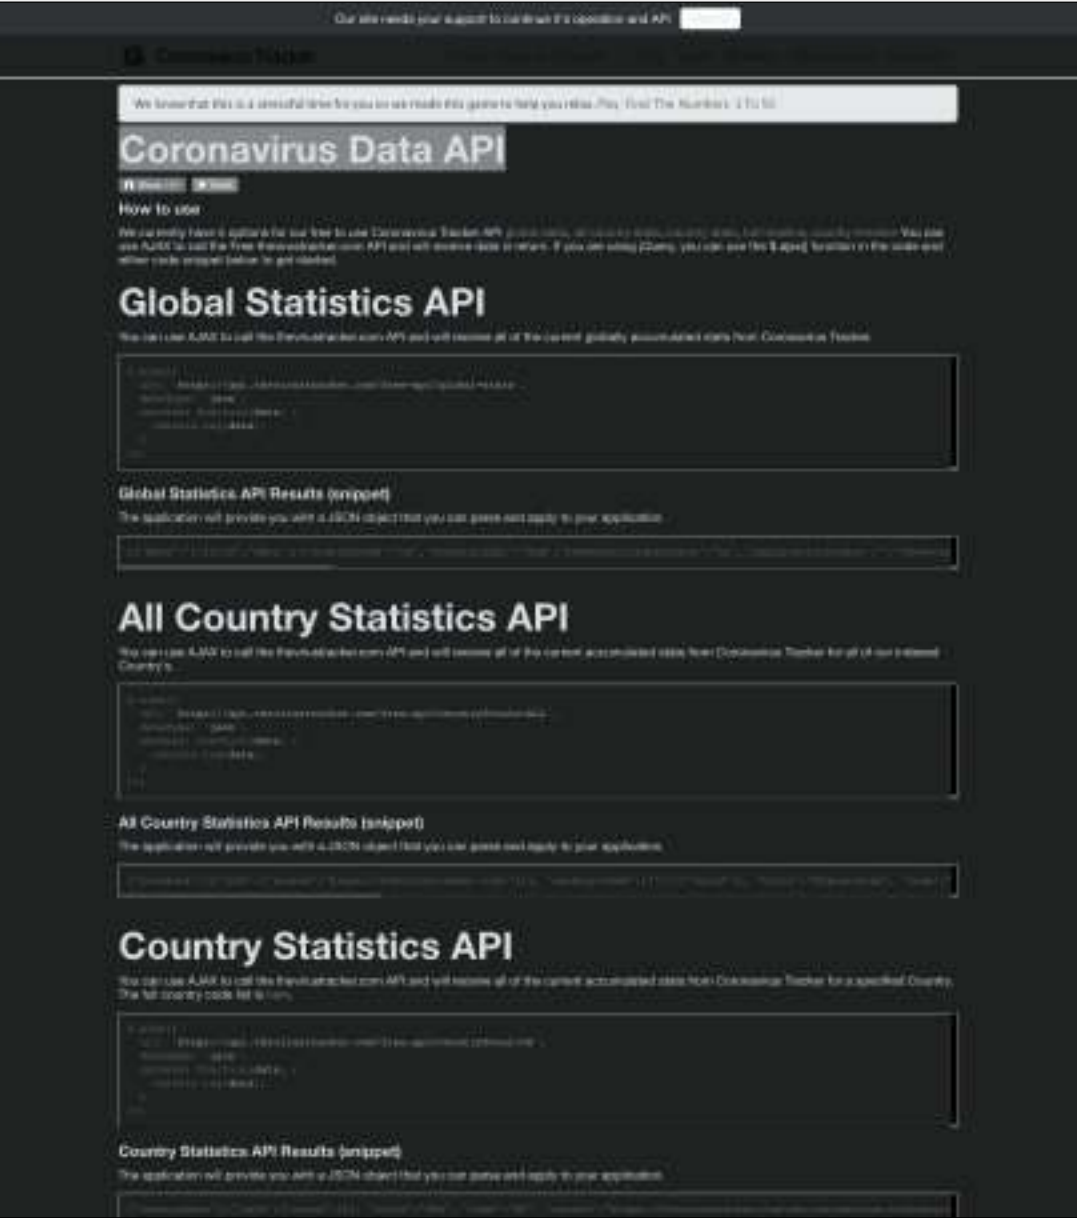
Our site needs your support to continue it's operation and API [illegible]

Coronavirus Tracker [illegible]

We know that this is a stressful time for you so we made this game to help you relax. Play: Find The Numbers 1 TO 50

Coronavirus Data API

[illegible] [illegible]

How to use

We currently have 4 options for our free to use Coronavirus Tracker API: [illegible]. You can use AJAX to call the free thevirustracker.com API and will receive data in return. If you are using jQuery, you can use the $.ajax() function in the code and either code snippet below to get started.

Global Statistics API

You can use AJAX to call the thevirustracker.com API and will receive all of the current globally accumulated stats from Coronavirus Tracker.

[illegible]

Global Statistics API Results (snippet)

The application will provide you with a JSON object that you can parse and apply to your application.

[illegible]

All Country Statistics API

You can use AJAX to call the thevirustracker.com API and will receive all of the current accumulated stats from Coronavirus Tracker for all of our indexed Country's.

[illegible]

All Country Statistics API Results (snippet)

The application will provide you with a JSON object that you can parse and apply to your application.

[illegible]

Country Statistics API

You can use AJAX to call the thevirustracker.com API and will receive all of the current accumulated stats from Coronavirus Tracker for a specified Country. The full country code list is here.

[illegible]

Country Statistics API Results (snippet)

The application will provide you with a JSON object that you can parse and apply to your application.

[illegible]